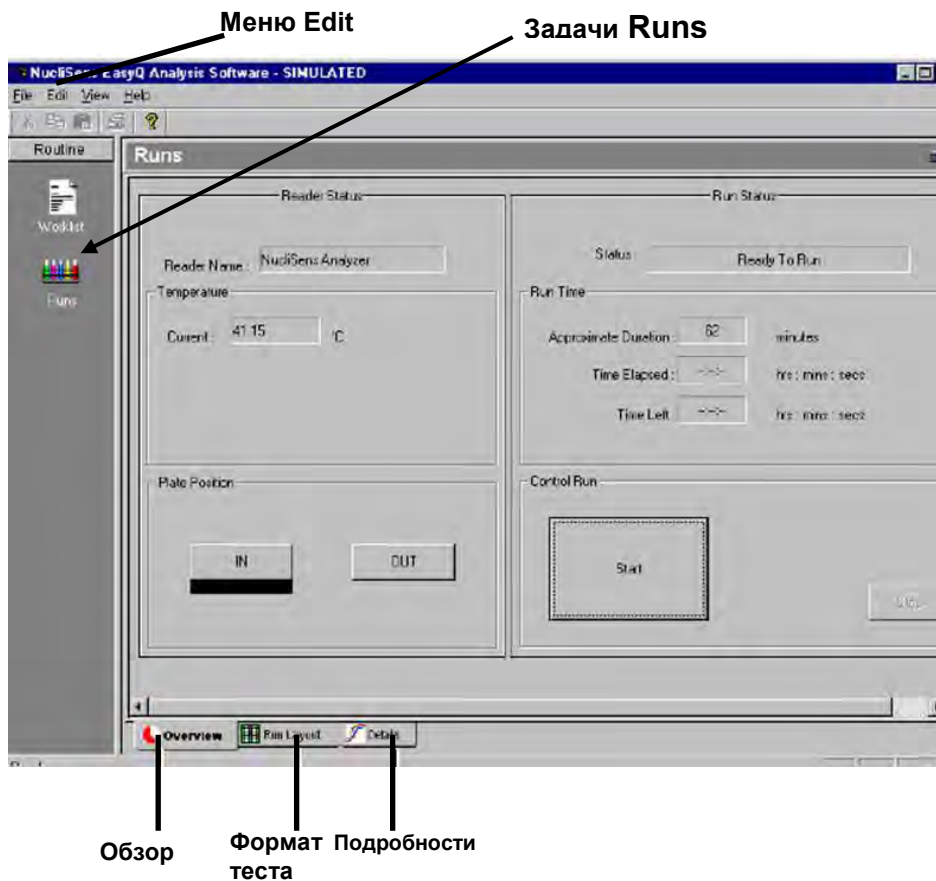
Меню Edit

Задачи Runs

NucliSens EasyQ Analysis Software - SIMULATED

File Edit View Help

Routine

Worklist

Runs

Runs

Reader Status

Reader Name: NucliSens Analyzer

Temperature

Current: 41.15 °C

Plate Position

IN

OUT

Run Status

Status: Ready To Run

Run Time

Approximate Duration: 62 minutes

Time Elapsed: --:--:-- hrs : mins : secs

Time Left: --:--:-- hrs : mins : secs

Control Run

Start

Stop

Overview

Run Layout

Details

Обзор

Формат теста

Подробности